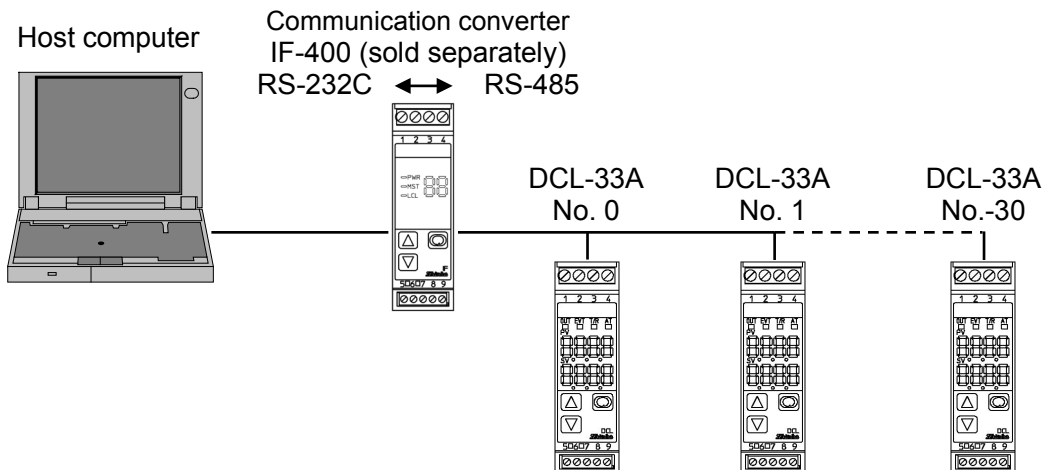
Host computer

Communication converter
IF-400 (sold separately)
RS-232C RS-485

1 2 3 4
PWR
MST
LCL
88
5 6 7 8 9

DCL-33A
No. 0

DCL-33A
No. 1

DCL-33A
No.-30

1 2 3 4
OUT EVT T/R AT
PV
SV
DCL
5 6 7 8 9

1 2 3 4
OUT EVT T/R AT
PV
SV
DCL
5 6 7 8 9

1 2 3 4
OUT EVT T/R AT
PV
SV
DCL
5 6 7 8 9